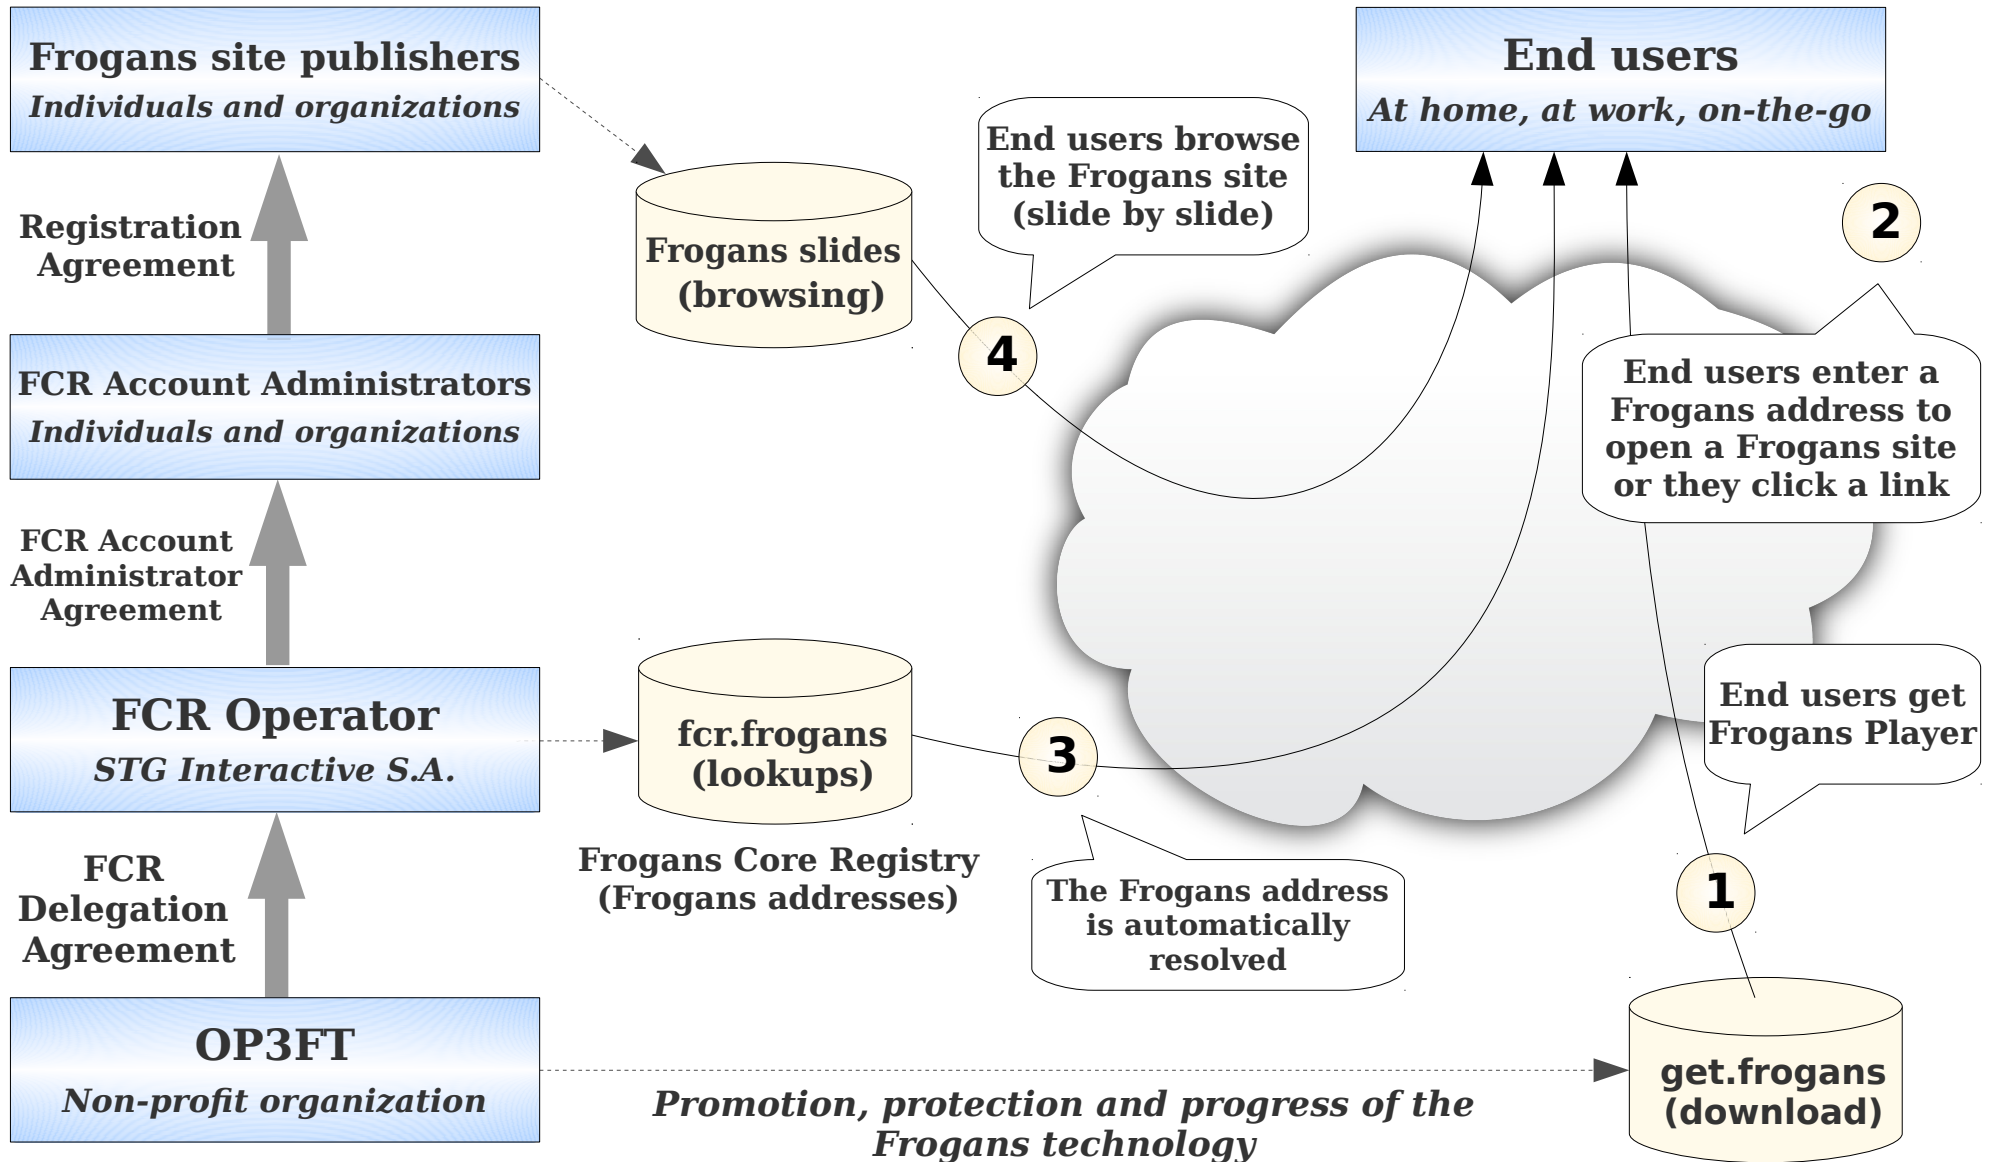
Frogans site publishers
Individuals and organizations

Registration Agreement

FCR Account Administrators
Individuals and organizations

FCR Account Administrator Agreement

FCR Operator
STG Interactive S.A.

FCR Delegation Agreement

OP3FT
Non-profit organization

Frogans slides (browsing)

End users browse the Frogans site (slide by slide)

4

fcr.frogans (lookups)

Frogans Core Registry (Frogans addresses)

3

The Frogans address is automatically resolved

End users
At home, at work, on-the-go

2

End users enter a Frogans address to open a Frogans site or they click a link

End users get Frogans Player

1

get.frogans (download)

Promotion, protection and progress of the Frogans technology